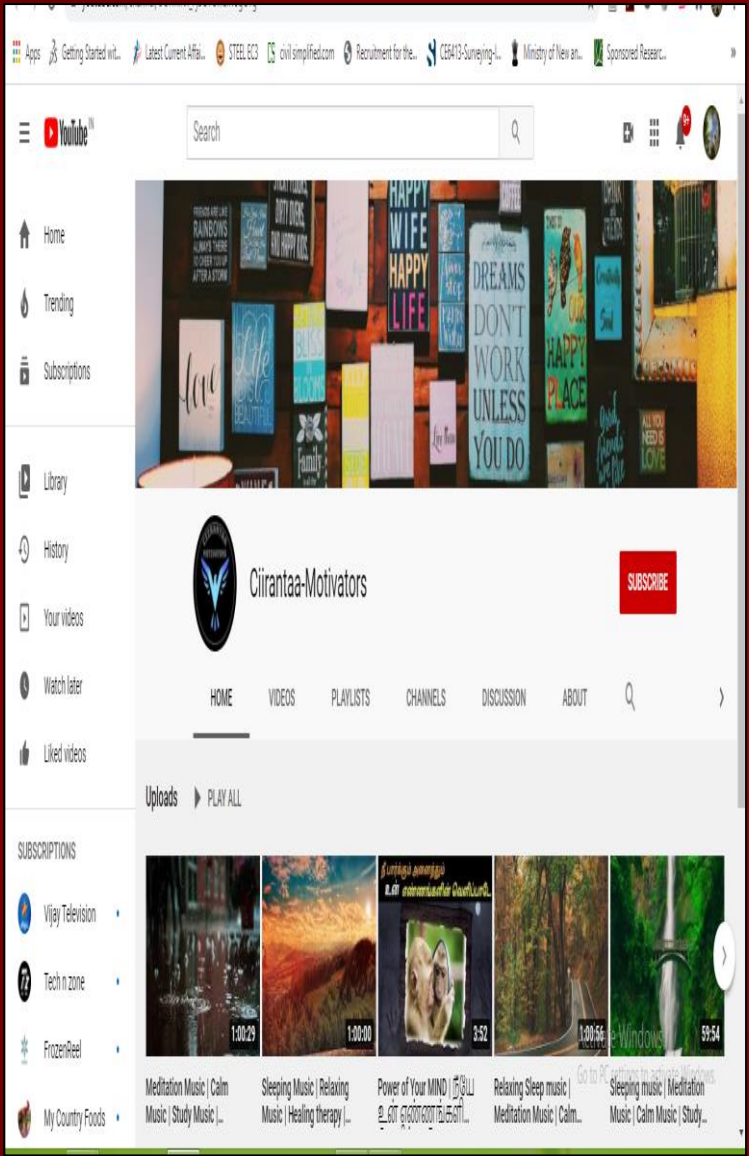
Apps Getting Started wit... Latest Current Affai... STEEL EC3 civil simplified.com Recruitment for the... CE6413-Surveying-I... Ministry of New an... Sponsored Researc...

YouTube IN

Search

9+

Home

Trending

Subscriptions

Library

History

Your videos

Watch later

Liked videos

SUBSCRIPTIONS

Vijay Television

Tech n zone

FrozenReel

My Country Foods

HAPPY WIFE HAPPY LIFE

DREAMS DON'T WORK UNLESS YOU DO

HAPPY PLACE

Love

ALL YOU NEED IS LOVE

Family

Ciirantaa-Motivators

SUBSCRIBE

HOME VIDEOS PLAYLISTS CHANNELS DISCUSSION ABOUT

Uploads PLAY ALL

1:00:29
Meditation Music | Calm Music | Study Music |...

1:00:00
Sleeping Music | Relaxing Music | Healing therapy |...

3:52
Power of Your MIND | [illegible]

1:00:56
Relaxing Sleep music | Meditation Music | Calm...

59:54
Sleeping music | Meditation Music | Calm Music | Study...

Activate Windows
Go to PC settings to activate Windows.